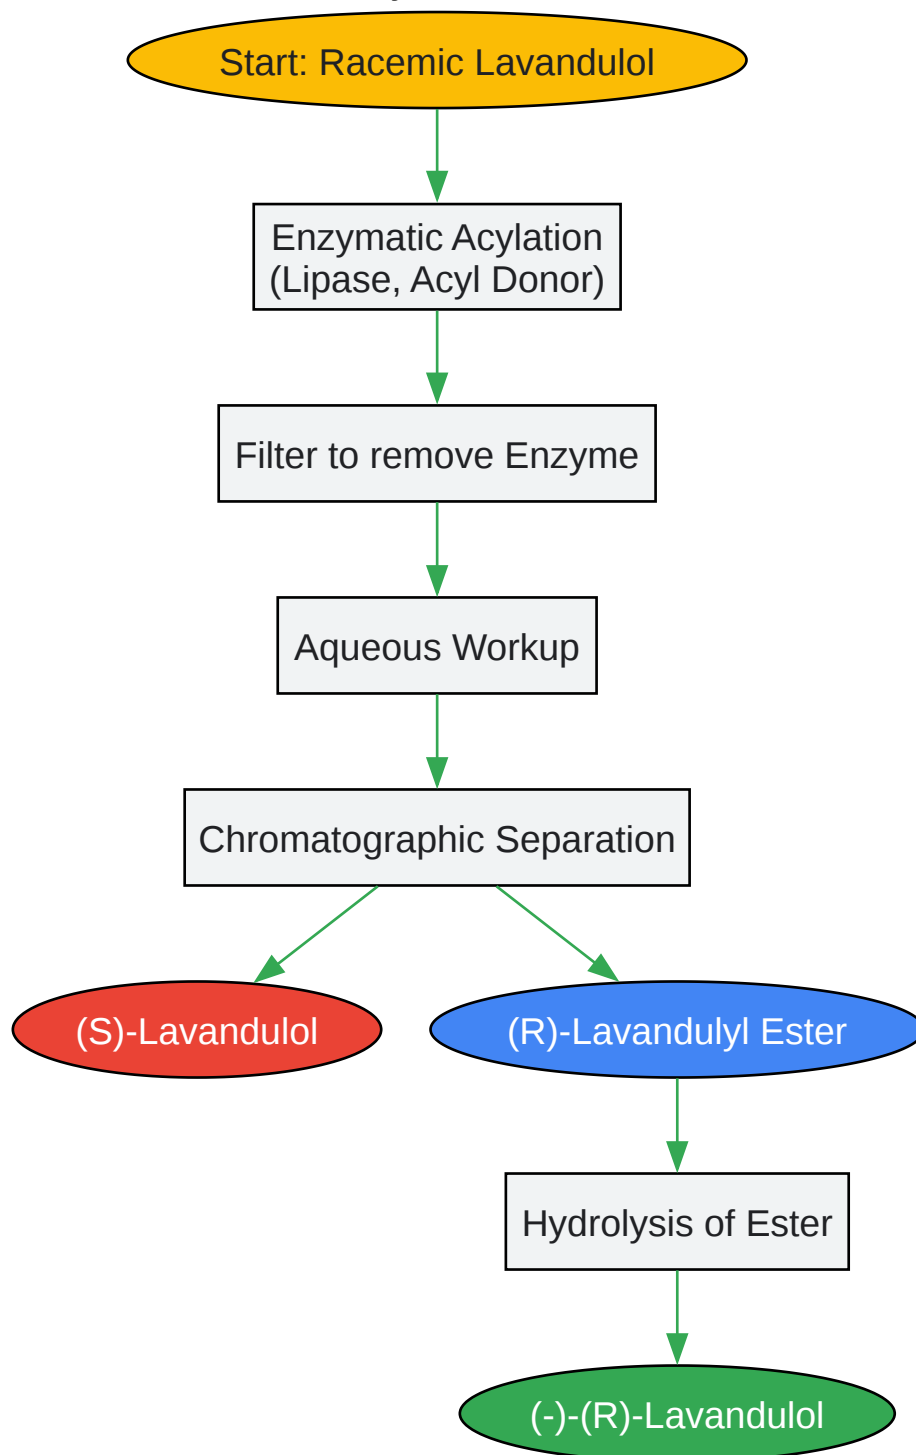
Start: Racemic Lavandulol

Enzymatic Acylation
(Lipase, Acyl Donor)

Filter to remove Enzyme

Aqueous Workup

Chromatographic Separation

(S)-Lavandulol

(R)-Lavandulyl Ester

Hydrolysis of Ester

(-)-(R)-Lavandulol